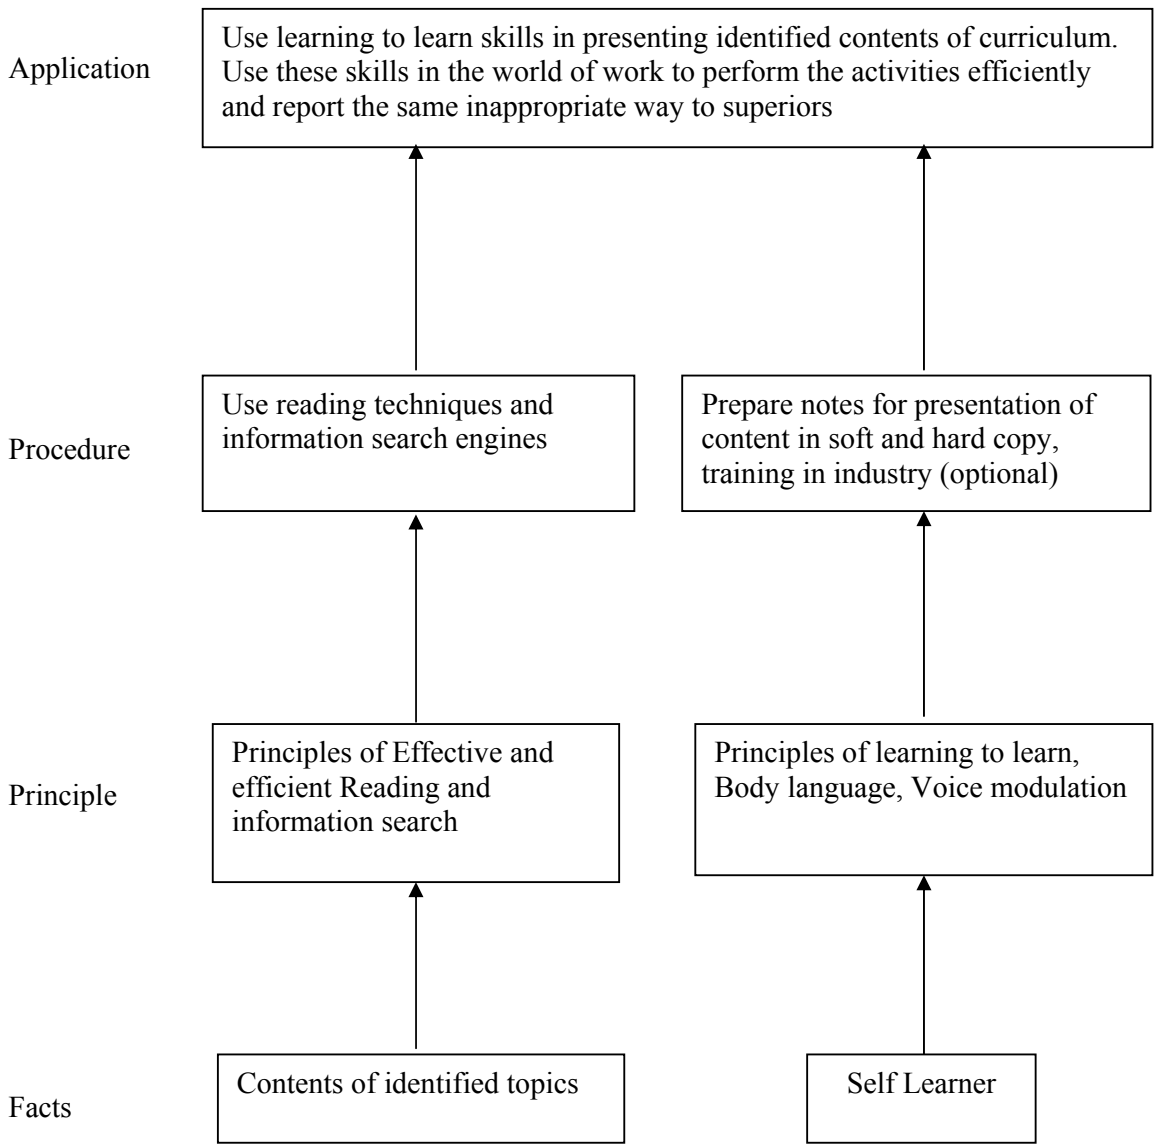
Application

Use learning to learn skills in presenting identified contents of curriculum. Use these skills in the world of work to perform the activities efficiently and report the same inappropriate way to superiors

Procedure

Use reading techniques and information search engines

Prepare notes for presentation of content in soft and hard copy, training in industry (optional)

Principle

Principles of Effective and efficient Reading and information search

Principles of learning to learn, Body language, Voice modulation

Facts

Contents of identified topics

Self Learner